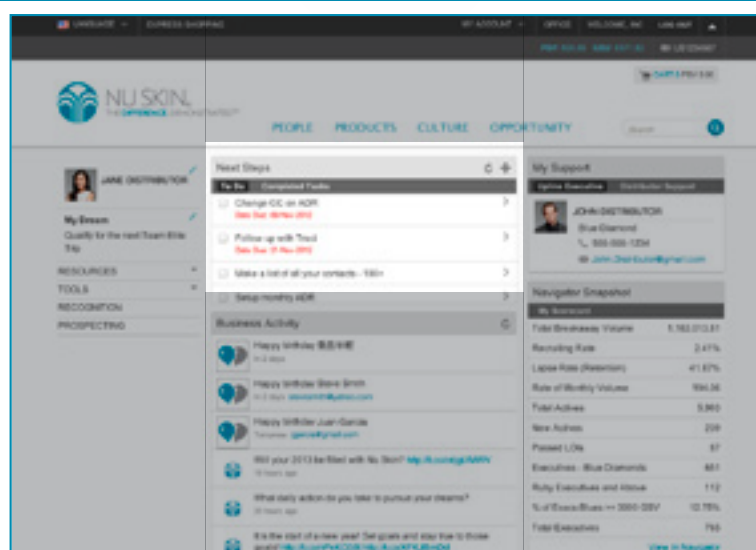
LANGUAGE EXPRESS SHOPPING MY ACCOUNT OFFICE WELCOME, INC LANE MAP

NU SKIN.
THE DIFFERENCE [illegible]

CART 0 PSV 0.00

PEOPLE PRODUCTS CULTURE OPPORTUNITY

Search

JANE DISTRIBUTOR

My Dream
Qualify for the next Team Elite Trip

RESOURCES
TOOLS
RECOGNITION
PROSPECTING

Next Steps

To Do Completed Tasks

Change ICC on ADR
Date Due: 08 Nov 2012

Follow up with Tracil
Date Due: 01 Nov 2012

Make a list of all your contacts - 100+

Setup monthly ADR

Business Activity

Happy birthday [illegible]
In 2 days

Happy birthday Steve Smith
In 3 days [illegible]

Happy birthday Juan Garcia
Tomorrow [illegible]

Will your 2013 be filled with Nu Skin? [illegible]
19 hours ago

What daily action do you take to pursue your dreams?
20 hours ago

It is the start of a new year! Set goals and stay true to those goals! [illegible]

My Support

Upline Executive Distributor Support

JOHN DISTRIBUTOR
Blue Diamond
555-555-1234
John.Distributor@gmail.com

Navigator Snapshot

My Scorecard

| | |
|---|---|
| Total Breakaway Volume | 5,182,013.81 |
| Recruiting Rate | 2.41% |
| Lapse Rate (Retention) | 41.67% |
| Rate of Monthly Volume | 564.06 |
| Total Actives | 5,960 |
| New Actives | 209 |
| Paused LOIs | 97 |
| Executives - Blue Diamonds | 461 |
| Ruby Executives and Above | 112 |
| % of Execs/Blues >= 3000 GSV | 12.75% |
| Total Executives | 793 |

View in Navigator